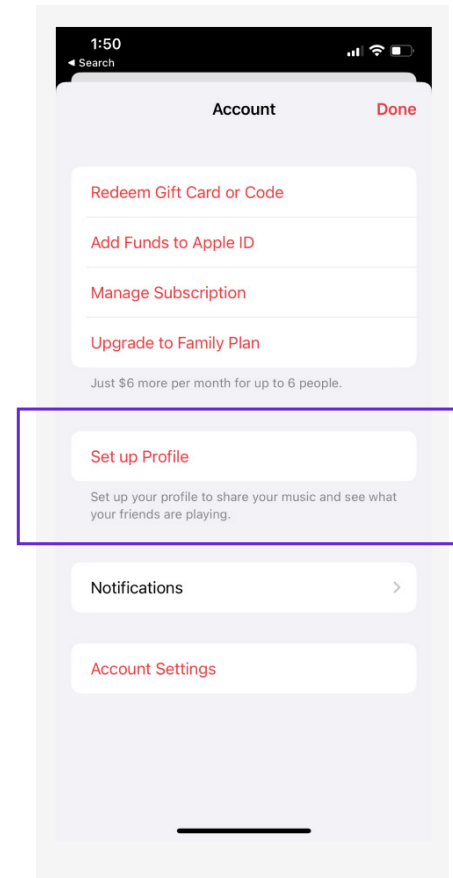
1:50
◂ Search

Account

Done

Redeem Gift Card or Code

Add Funds to Apple ID

Manage Subscription

Upgrade to Family Plan

Just $6 more per month for up to 6 people.

Set up Profile

Set up your profile to share your music and see what your friends are playing.

Notifications

Account Settings